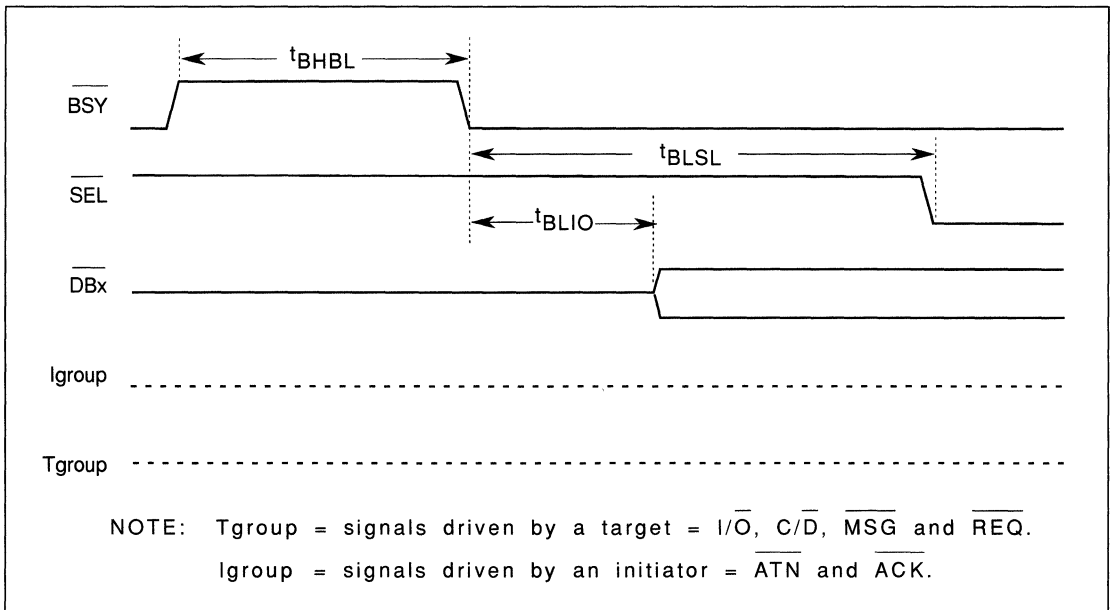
$t_{BHBL}$

$\overline{BSY}$

$t_{BLSL}$

$\overline{SEL}$

$t_{BLIO}$

$\overline{DBx}$

Igroup

Tgroup

NOTE: Tgroup = signals driven by a target = $I/\overline{O}$, $C/\overline{D}$, $\overline{MSG}$ and $\overline{REQ}$.

Igroup = signals driven by an initiator = $\overline{ATN}$ and $\overline{ACK}$.